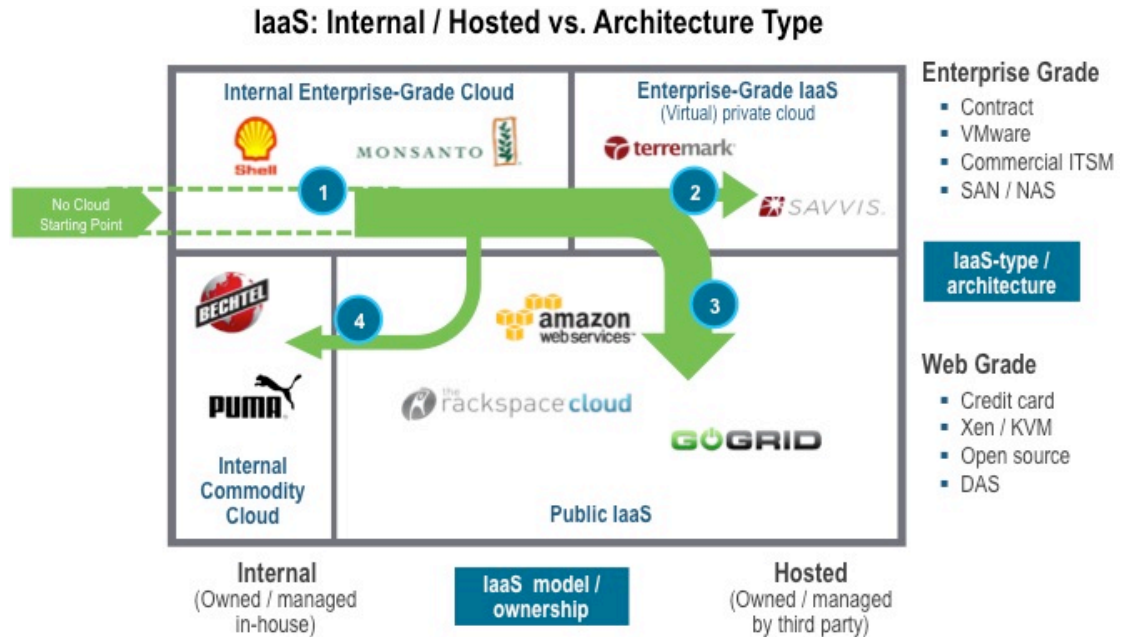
IaaS: Internal / Hosted vs. Architecture Type

Internal Enterprise-Grade Cloud

Shell

MONSANTO

Enterprise-Grade IaaS
(Virtual) private cloud

terremark

SAVVIS.

No Cloud Starting Point

1

2

3

4

BECHTEL

PUMA

Internal Commodity Cloud

amazon webservices

the rackspace cloud

GOGRID

Public IaaS

Enterprise Grade
- Contract
- VMware
- Commercial ITSM
- SAN / NAS

IaaS-type / architecture

Web Grade
- Credit card
- Xen / KVM
- Open source
- DAS

Internal
(Owned / managed in-house)

IaaS model / ownership

Hosted
(Owned / managed by third party)